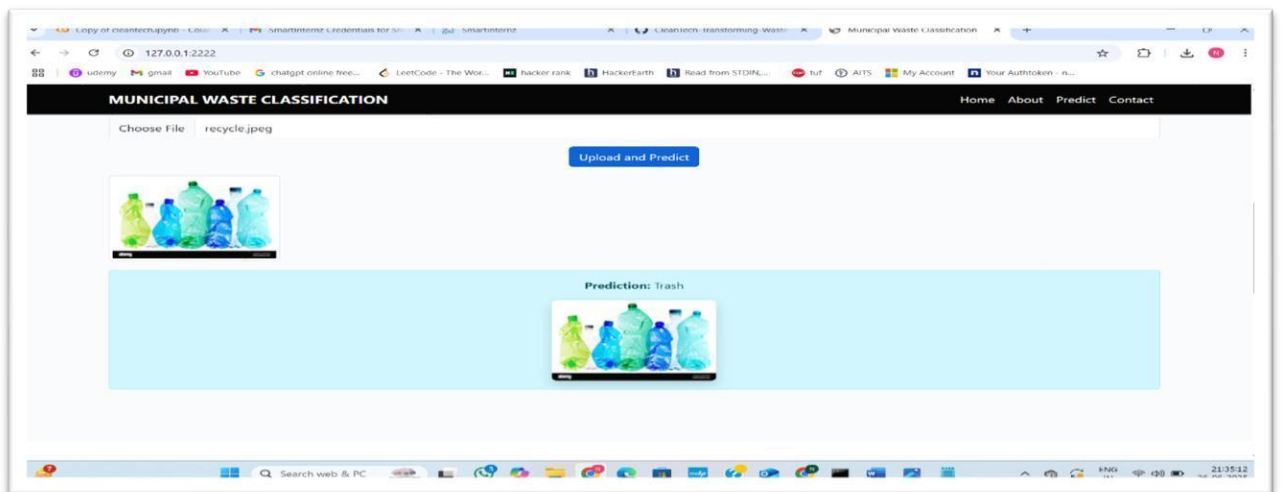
Copy of cleantech.ipynb - Cola × | Smartinternz Credentials for S × | Smartinternz × | CleanTech: Transforming Waste × | Municipal Waste Classification × | +

127.0.0.1:2222

udemy | gmail | YouTube | chatgpt online free... | LeetCode - The Wor... | hacker rank | HackerEarth | Read from STDIN,... | tuf | AITS | My Account | Your Authtoken - n...

MUNICIPAL WASTE CLASSIFICATION

Home About Predict Contact

Choose File recycle.jpeg

Upload and Predict

Prediction: Trash

Search web & PC

ENG

21:35:12